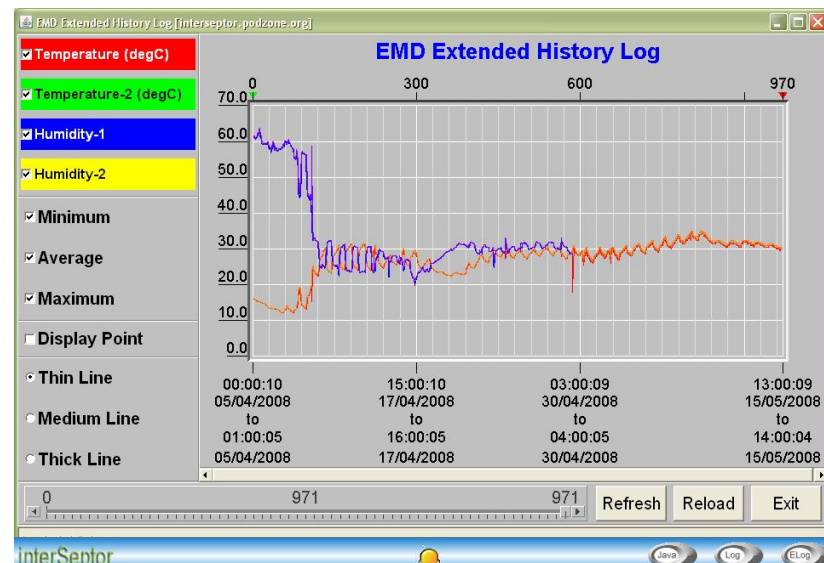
EMD Extended History Log [interseptor.podzone.org]

Temperature (degC)
Temperature-2 (degC)
Humidity-1
Humidity-2
Minimum
Average
Maximum
Display Point
Thin Line
Medium Line
Thick Line

EMD Extended History Log

0
300
600
970

70.0
60.0
50.0
40.0
30.0
20.0
10.0
0.0

00:00:10
05/04/2008
to
01:00:05
05/04/2008

15:00:10
17/04/2008
to
16:00:05
17/04/2008

03:00:09
30/04/2008
to
04:00:05
30/04/2008

13:00:09
15/05/2008
to
14:00:04
15/05/2008

0
971
971
Refresh
Reload
Exit

interSeptor
Java
Log
ELog